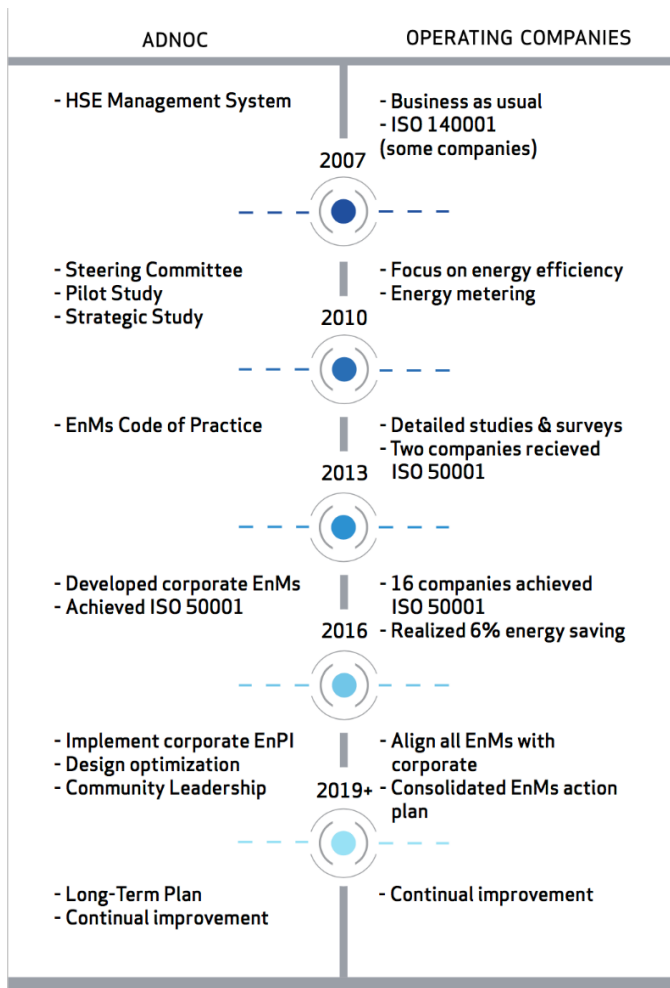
ADNOC

OPERATING COMPANIES

- HSE Management System

- Business as usual
- ISO 140001 (some companies)

2007

- Steering Committee
- Pilot Study
- Strategic Study

- Focus on energy efficiency
- Energy metering

2010

- EnMs Code of Practice

- Detailed studies & surveys
- Two companies recieved ISO 50001

2013

- Developed corporate EnMs
- Achieved ISO 50001

- 16 companies achieved ISO 50001
- Realized 6% energy saving

2016

- Implement corporate EnPI
- Design optimization
- Community Leadership

- Align all EnMs with corporate
- Consolidated EnMs action plan

2019+

- Long-Term Plan
- Continual improvement

- Continual improvement